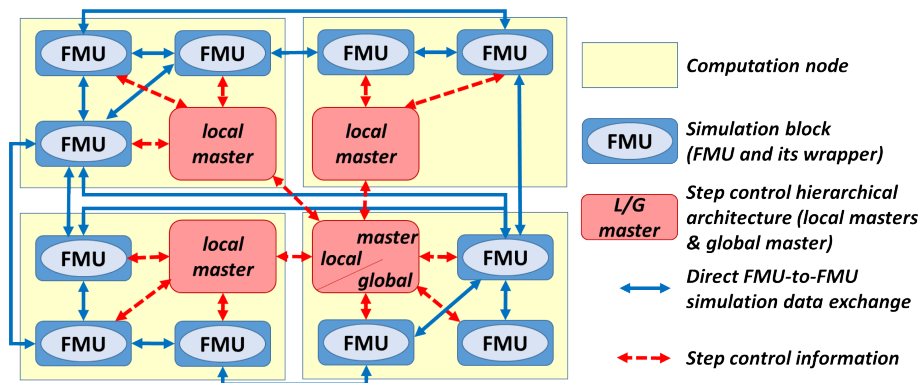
FMU
FMU
FMU
FMU
FMU
local master
local master
FMU
local master
master
local
global
FMU
FMU
FMU
FMU
FMU

Computation node

FMU Simulation block (FMU and its wrapper)

L/G master Step control hierarchical architecture (local masters & global master)

Direct FMU-to-FMU simulation data exchange

Step control information